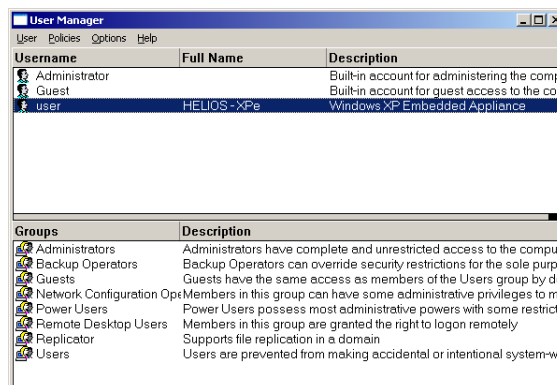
User Manager

User Policies Options Help

| Username | Full Name | Description |
|---|---|---|
| Administrator | | Built-in account for administering the comp |
| Guest | | Built-in account for guest access to the co |
| user | HELIOS - XPe | Windows XP Embedded Appliance |

| Groups | Description |
|---|---|
| Administrators | Administrators have complete and unrestricted access to the compu |
| Backup Operators | Backup Operators can override security restrictions for the sole purp |
| Guests | Guests have the same access as members of the Users group by d |
| Network Configuration Ope | Members in this group can have some administrative privileges to m |
| Power Users | Power Users possess most administrative powers with some restrict |
| Remote Desktop Users | Members in this group are granted the right to logon remotely |
| Replicator | Supports file replication in a domain |
| Users | Users are prevented from making accidental or intentional system-w |